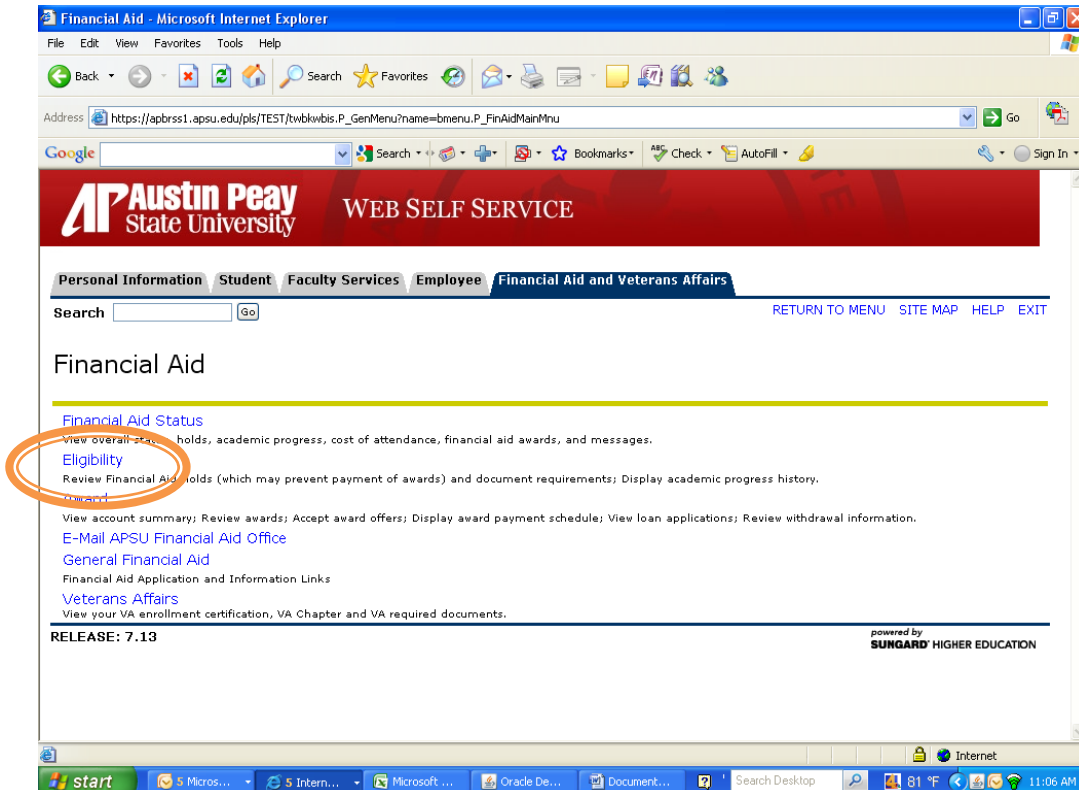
Financial Aid - Microsoft Internet Explorer

File Edit View Favorites Tools Help

Back Search Favorites

Address https://apbrss1.apsu.edu/pls/TEST/twbkwbis.P_GenMenu?name=bmenu.P_FinAidMainMnu Go

Google Search Bookmarks Check AutoFill Sign In

Austin Peay State University WEB SELF SERVICE

Personal Information Student Faculty Services Employee Financial Aid and Veterans Affairs

Search Go

RETURN TO MENU SITE MAP HELP EXIT

Financial Aid

Financial Aid Status
View overall sta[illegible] holds, academic progress, cost of attendance, financial aid awards, and messages.

Eligibility
Review Financial Aid holds (which may prevent payment of awards) and document requirements; Display academic progress history.

Award
View account summary; Review awards; Accept award offers; Display award payment schedule; View loan applications; Review withdrawal information.

E-Mail APSU Financial Aid Office

General Financial Aid
Financial Aid Application and Information Links

Veterans Affairs
View your VA enrollment certification, VA Chapter and VA required documents.

RELEASE: 7.13

powered by SUNGARD HIGHER EDUCATION

Internet

start 5 Micros... 5 Intern... Microsoft ... Oracle De... Document... Search Desktop 81 °F 11:06 AM